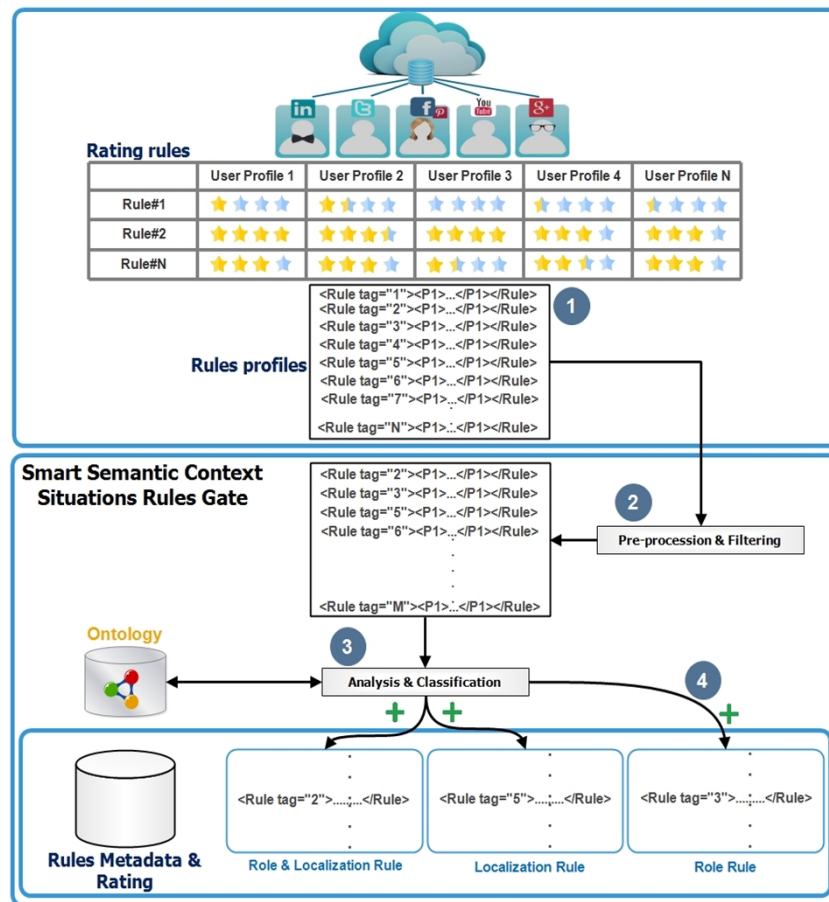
in You Tube g+

Rating rules

| | User Profile 1 | User Profile 2 | User Profile 3 | User Profile 4 | User Profile N |
|---|---|---|---|---|---|
| Rule#1 | | | | | |
| Rule#2 | | | | | |
| Rule#N | | | | | |

1

Rules profiles

<Rule tag="1"><P1>...</P1></Rule>
<Rule tag="2"><P1>...</P1></Rule>
<Rule tag="3"><P1>...</P1></Rule>
<Rule tag="4"><P1>...</P1></Rule>
<Rule tag="5"><P1>...</P1></Rule>
<Rule tag="6"><P1>...</P1></Rule>
<Rule tag="7"><P1>...</P1></Rule>
<Rule tag="N"><P1>...</P1></Rule>

Smart Semantic Context Situations Rules Gate

<Rule tag="2"><P1>...</P1></Rule>
<Rule tag="3"><P1>...</P1></Rule>
<Rule tag="5"><P1>...</P1></Rule>
<Rule tag="6"><P1>...</P1></Rule>
<Rule tag="M"><P1>...</P1></Rule>

2

Pre-procession & Filtering

Ontology

3

Analysis & Classification

4

+ + +

<Rule tag="2">....;....</Rule>

<Rule tag="5">....;....</Rule>

<Rule tag="3">....;....</Rule>

Rules Metadata & Rating

Role & Localization Rule

Localization Rule

Role Rule